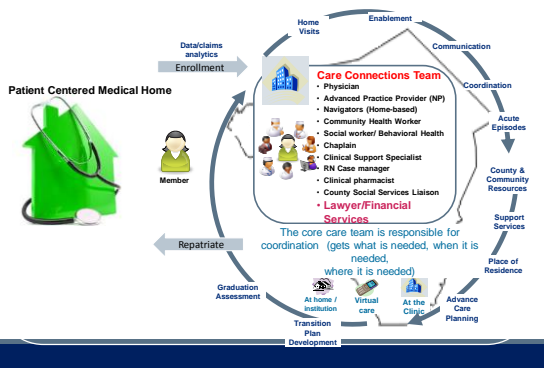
Patient Centered Medical Home

Data/claims analytics

Enrollment

Member

Repatriate

Home Visits

Enablement

Communication

Coordination

Acute Episodes

County & Community Resources

Support Services

Place of Residence

Advance Care Planning

Transition Plan Development

Graduation Assessment

Care Connections Team
• Physician
• Advanced Practice Provider (NP)
• Navigators (Home-based)
• Community Health Worker
• Social worker/ Behavioral Health
• Chaplain
• Clinical Support Specialist
• RN Case manager
• Clinical pharmacist
• County Social Services Liaison
• Lawyer/Financial Services

The core care team is responsible for coordination (gets what is needed, when it is needed, where it is needed)

At home / Institution

Virtual care

At the Clinic